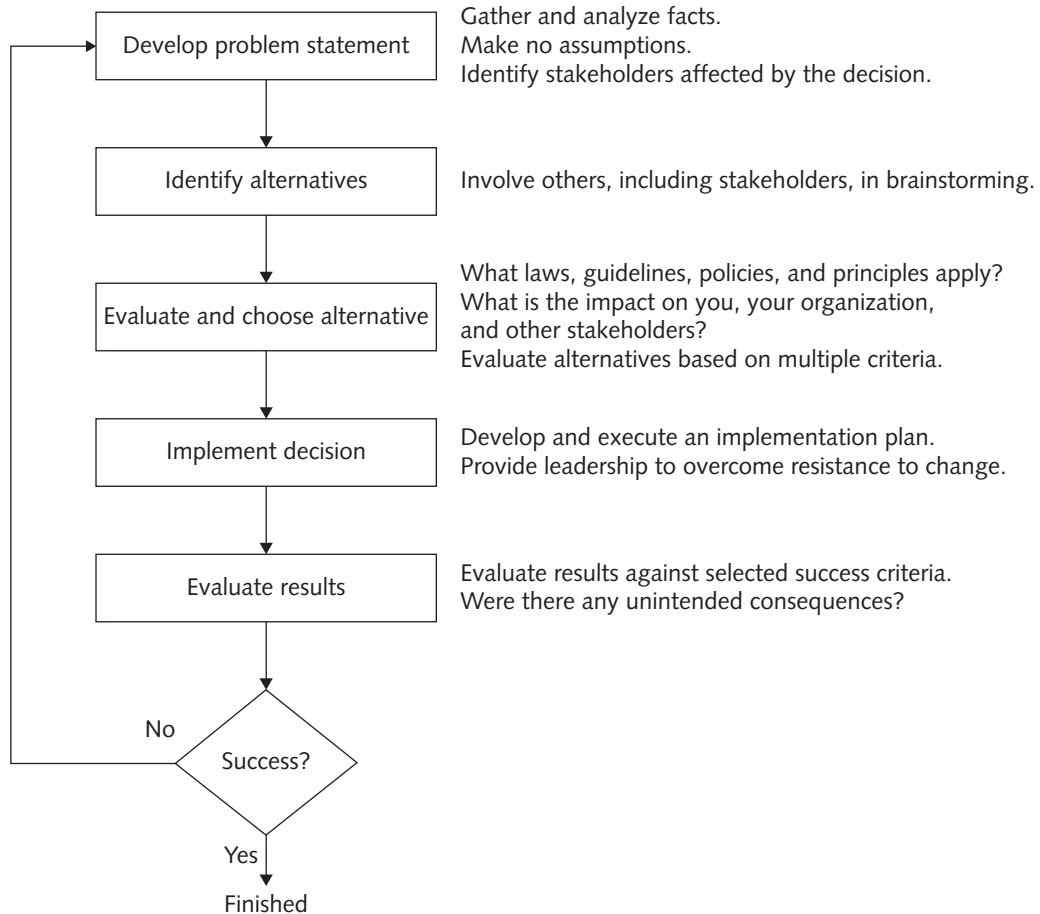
Develop problem statement

Gather and analyze facts.
Make no assumptions.
Identify stakeholders affected by the decision.

Identify alternatives

Involve others, including stakeholders, in brainstorming.

Evaluate and choose alternative

What laws, guidelines, policies, and principles apply?
What is the impact on you, your organization, and other stakeholders?
Evaluate alternatives based on multiple criteria.

Implement decision

Develop and execute an implementation plan.
Provide leadership to overcome resistance to change.

Evaluate results

Evaluate results against selected success criteria.
Were there any unintended consequences?

No

Success?

Yes

Finished